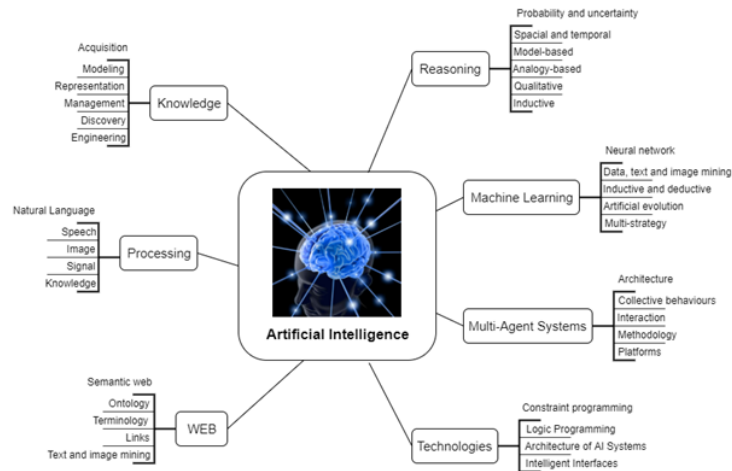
Acquisition
Modeling
Representation
Management
Discovery
Engineering
Knowledge

Probability and uncertainty
Spacial and temporal
Model-based
Analogy-based
Qualitative
Inductive
Reasoning

Natural Language
Speech
Image
Signal
Knowledge
Processing

Neural network
Data, text and image mining
Inductive and deductive
Artificial evolution
Multi-strategy
Machine Learning

Artificial Intelligence

Architecture
Collective behaviours
Interaction
Methodology
Platforms
Multi-Agent Systems

Semantic web
Ontology
Terminology
Links
Text and image mining
WEB

Constraint programming
Logic Programming
Architecture of AI Systems
Intelligent Interfaces
Technologies